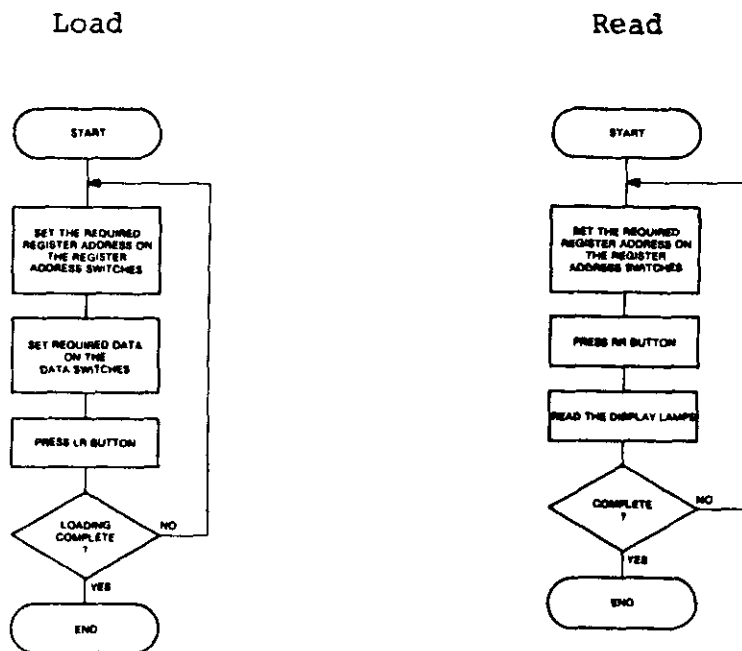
Load

Read

START

SET THE REQUIRED REGISTER ADDRESS ON THE REGISTER ADDRESS SWITCHES

SET REQUIRED DATA ON THE DATA SWITCHES

PRESS LR BUTTON

LOADING COMPLETE ?

NO

YES

END

START

SET THE REQUIRED REGISTER ADDRESS ON THE REGISTER ADDRESS SWITCHES

PRESS RR BUTTON

READ THE DISPLAY LAMPS

COMPLETE ?

NO

YES

END